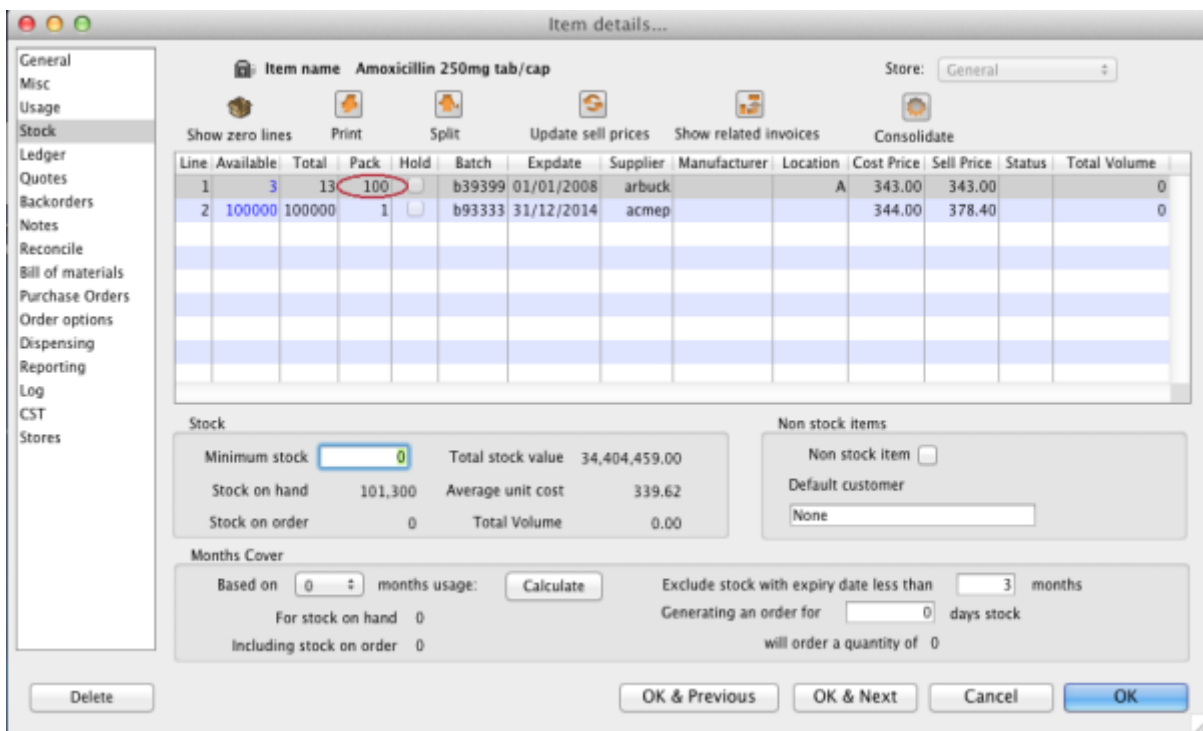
Item details...

General
Misc
Usage
Stock
Ledger
Quotes
Backorders
Notes
Reconcile
Bill of materials
Purchase Orders
Order options
Dispensing
Reporting
Log
CST
Stores

Item name Amoxicillin 250mg tab/cap

Store: General

Show zero lines Print Split Update sell prices Show related invoices Consolidate

| Line | Available | Total | Pack | Hold | Batch | Expdate | Supplier | Manufacturer | Location | Cost Price | Sell Price | Status | Total Volume |
|---|---|---|---|---|---|---|---|---|---|---|---|---|---|
| 1 | 3 | 13 | 100 | | b39399 | 01/01/2008 | arbuck | | A | 343.00 | 343.00 | | 0 |
| 2 | 100000 | 100000 | 1 | | b93333 | 31/12/2014 | acmep | | | 344.00 | 378.40 | | 0 |

Stock
Minimum stock 0
Total stock value 34,404,459.00
Stock on hand 101,300
Average unit cost 339.62
Stock on order 0
Total Volume 0.00

Non stock items
Non stock item
Default customer
None

Months Cover
Based on 0 months usage: Calculate
For stock on hand 0
Including stock on order 0
Exclude stock with expiry date less than 3 months
Generating an order for 0 days stock
will order a quantity of 0

Delete
OK & Previous
OK & Next
Cancel
OK